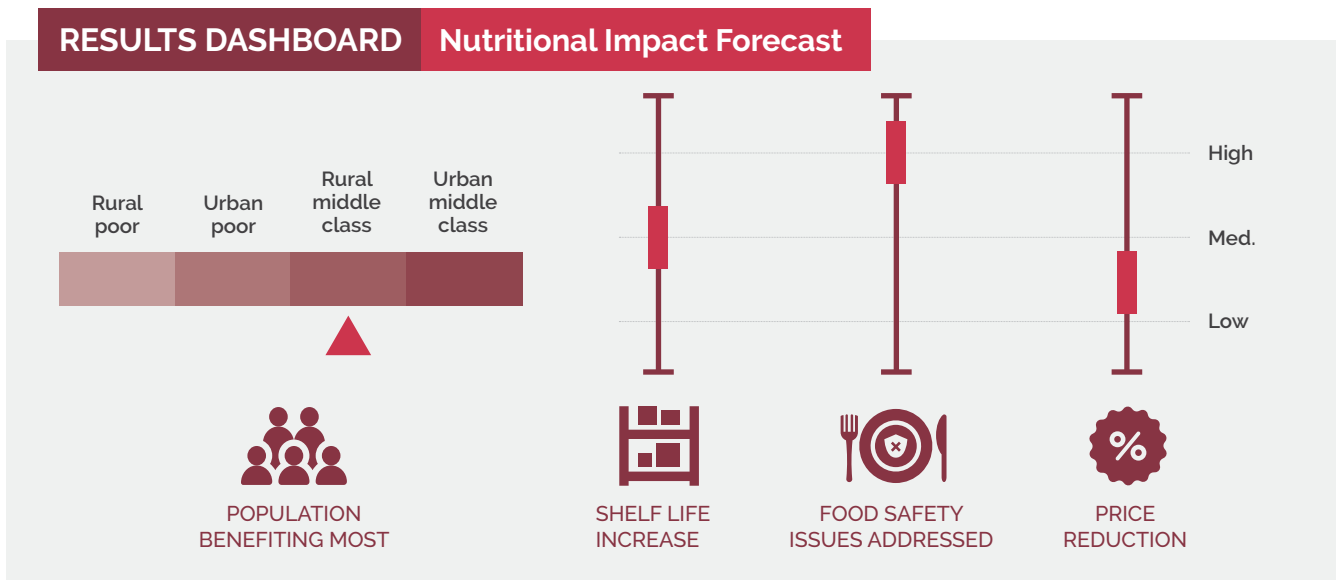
RESULTS DASHBOARD Nutritional Impact Forecast

Rural poor
Urban poor
Rural middle class
Urban middle class

High
Med.
Low

POPULATION BENEFITING MOST

SHELF LIFE INCREASE

FOOD SAFETY ISSUES ADDRESSED

%

PRICE REDUCTION